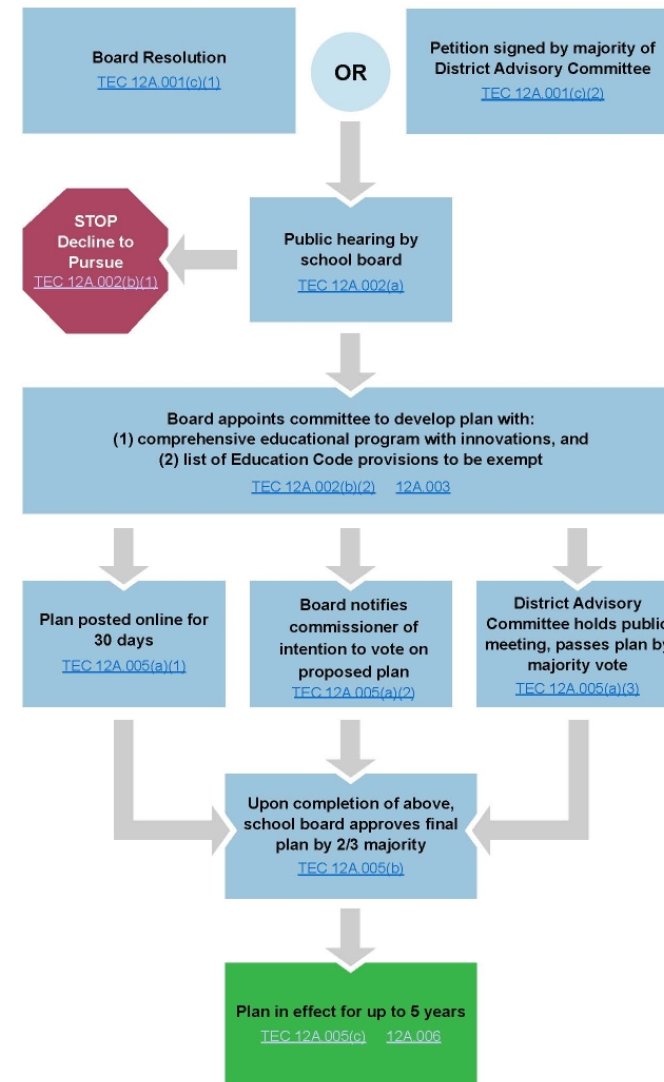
Board Resolution
TEC 12A.001(c)(1)

OR

Petition signed by majority of District Advisory Committee
TEC 12A.001(c)(2)

STOP
Decline to Pursue
TEC 12A.002(b)(1)

Public hearing by school board
TEC 12A.002(a)

Board appoints committee to develop plan with:
(1) comprehensive educational program with innovations, and
(2) list of Education Code provisions to be exempt
TEC 12A.002(b)(2) 12A.003

Plan posted online for 30 days
TEC 12A.005(a)(1)

Board notifies commissioner of intention to vote on proposed plan
TEC 12A.005(a)(2)

District Advisory Committee holds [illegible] meeting, passes plan by majority vote
TEC 12A.005(a)(3)

Upon completion of above, school board approves final plan by 2/3 majority
TEC 12A.005(b)

Plan in effect for up to 5 years
TEC 12A.005(c) 12A.006